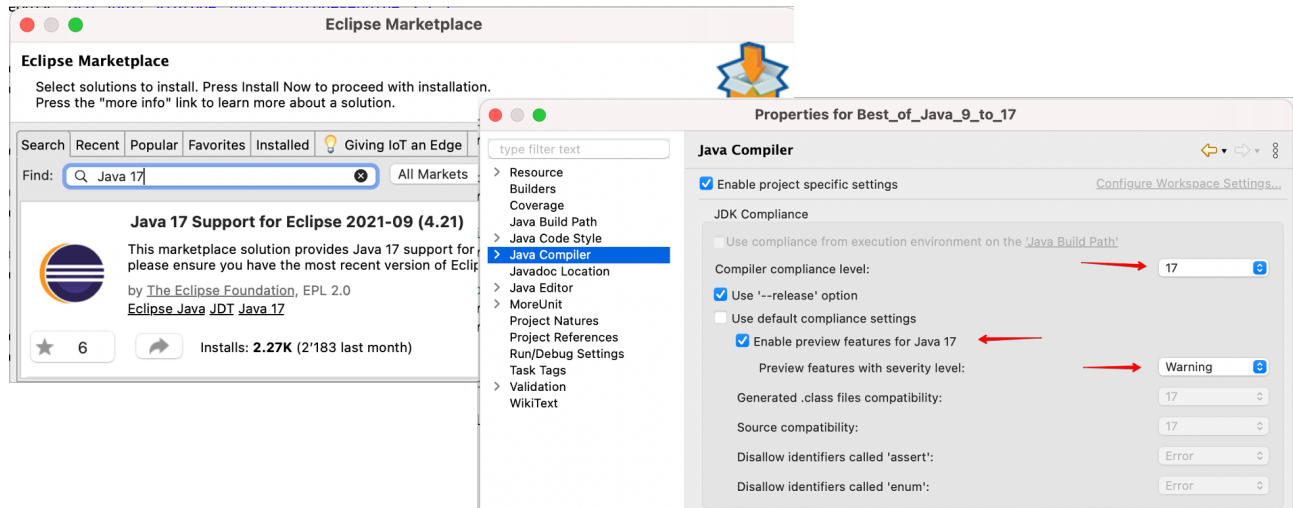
Eclipse Marketplace

Eclipse Marketplace

Select solutions to install. Press Install Now to proceed with installation.
Press the "more info" link to learn more about a solution.

Search | Recent | Popular | Favorites | Installed | Giving IoT an Edge

Find: Java 17 | All Markets

Java 17 Support for Eclipse 2021-09 (4.21)

This marketplace solution provides Java 17 support for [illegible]
please ensure you have the most recent version of Eclip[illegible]

by The Eclipse Foundation, EPL 2.0
Eclipse Java JDT Java 17

6

Installs: 2.27K (2'183 last month)

Properties for Best_of_Java_9_to_17

type filter text

Resource
Builders
Coverage
Java Build Path
Java Code Style
Java Compiler
Javadoc Location
Java Editor
MoreUnit
Project Natures
Project References
Run/Debug Settings
Task Tags
Validation
WikiText

Java Compiler

Enable project specific settings

Configure Workspace Settings...

JDK Compliance

Use compliance from execution environment on the 'Java Build Path'

Compiler compliance level: 17

Use '--release' option

Use default compliance settings

Enable preview features for Java 17

Preview features with severity level: Warning

Generated .class files compatibility: 17

Source compatibility: 17

Disallow identifiers called 'assert': Error

Disallow identifiers called 'enum': Error